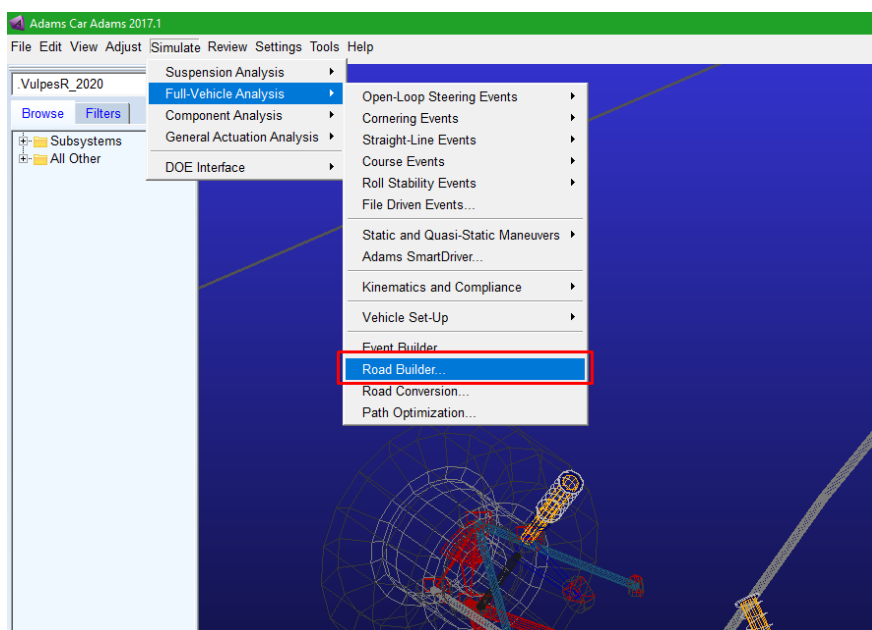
Adams Car Adams 2017.1

File Edit View Adjust Simulate Review Settings Tools Help

.VulpesR_2020

Browse Filters

Subsystems
All Other

Suspension Analysis
Full-Vehicle Analysis
Component Analysis
General Actuation Analysis
DOE Interface

Open-Loop Steering Events
Cornering Events
Straight-Line Events
Course Events
Roll Stability Events
File Driven Events...
Static and Quasi-Static Maneuvers
Adams SmartDriver...
Kinematics and Compliance
Vehicle Set-Up
Event Builder...
Road Builder...
Road Conversion...
Path Optimization...